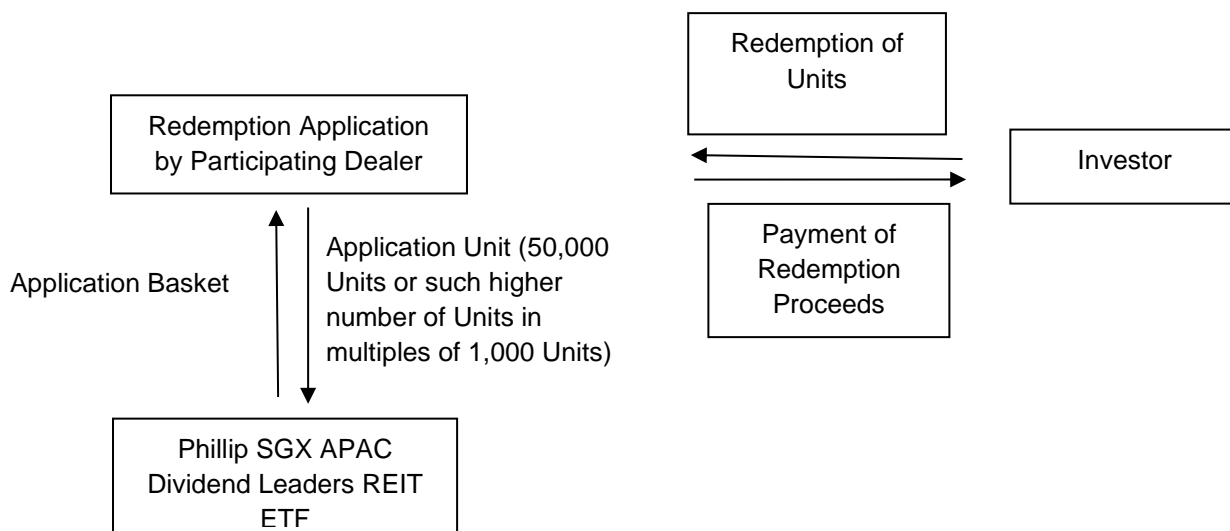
Redemption of Units

Redemption Application by Participating Dealer

Investor

Payment of Redemption Proceeds

Application Basket

Application Unit (50,000 Units or such higher number of Units in multiples of 1,000 Units)

Phillip SGX APAC Dividend Leaders REIT ETF